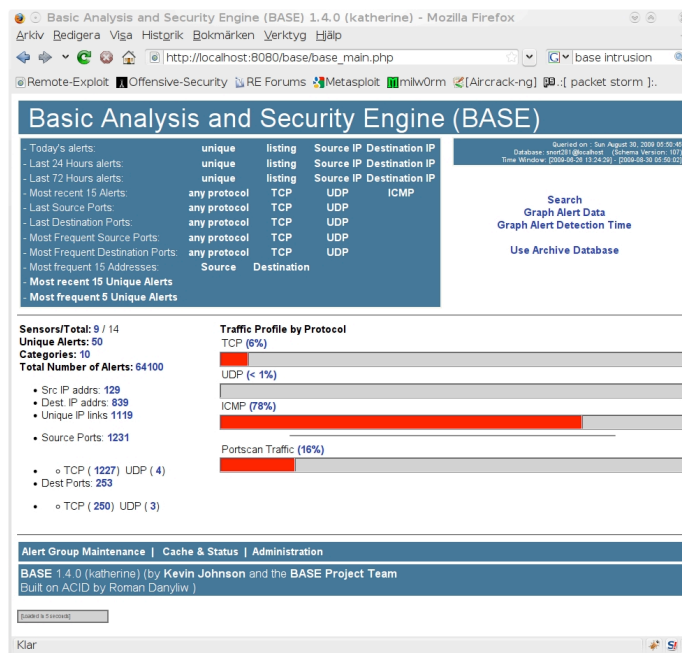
Basic Analysis and Security Engine (BASE) 1.4.0 (katherine) - Mozilla Firefox

Arkiv Redigera Visa Historik Bokmärken Verktyg Hjälp

http://localhost:8080/base/base_main.php

base intrusion

Remote-Exploit Offensive-Security RE Forums Metasploit milw0rm [Aircrack-ng] .:[ packet storm ]:.

Basic Analysis and Security Engine (BASE)

- Today's alerts: unique listing Source IP Destination IP
- Last 24 Hours alerts: unique listing Source IP Destination IP
- Last 72 Hours alerts: unique listing Source IP Destination IP
- Most recent 15 Alerts: any protocol TCP UDP ICMP
- Last Source Ports: any protocol TCP UDP
- Last Destination Ports: any protocol TCP UDP
- Most Frequent Source Ports: any protocol TCP UDP
- Most Frequent Destination Ports: any protocol TCP UDP
- Most frequent 15 Addresses: Source Destination
- Most recent 15 Unique Alerts
- Most frequent 5 Unique Alerts

Queried on : Sun August 30, 2009 05:50:45
Database: snort28@localhost (Schema Version: 107)
Time Window: [2009-08-28 13:24:29] - [2009-08-30 05:50:02]

Search
Graph Alert Data
Graph Alert Detection Time

Use Archive Database

Sensors/Total: 9 / 14
Unique Alerts: 50
Categories: 10
Total Number of Alerts: 64100

- Src IP addrs: 129
- Dest. IP addrs: 839
- Unique IP links 1119

- Source Ports: 1231

- ◦ TCP ( 1227) UDP ( 4)
- Dest Ports: 253

- ◦ TCP ( 250) UDP ( 3)

Traffic Profile by Protocol
TCP (6%)
UDP (< 1%)
ICMP (78%)
Portscan Traffic (16%)

Alert Group Maintenance | Cache & Status | Administration

BASE 1.4.0 (katherine) (by Kevin Johnson and the BASE Project Team
Built on ACID by Roman Danyliw )

[Loaded in 5 seconds]

Klar